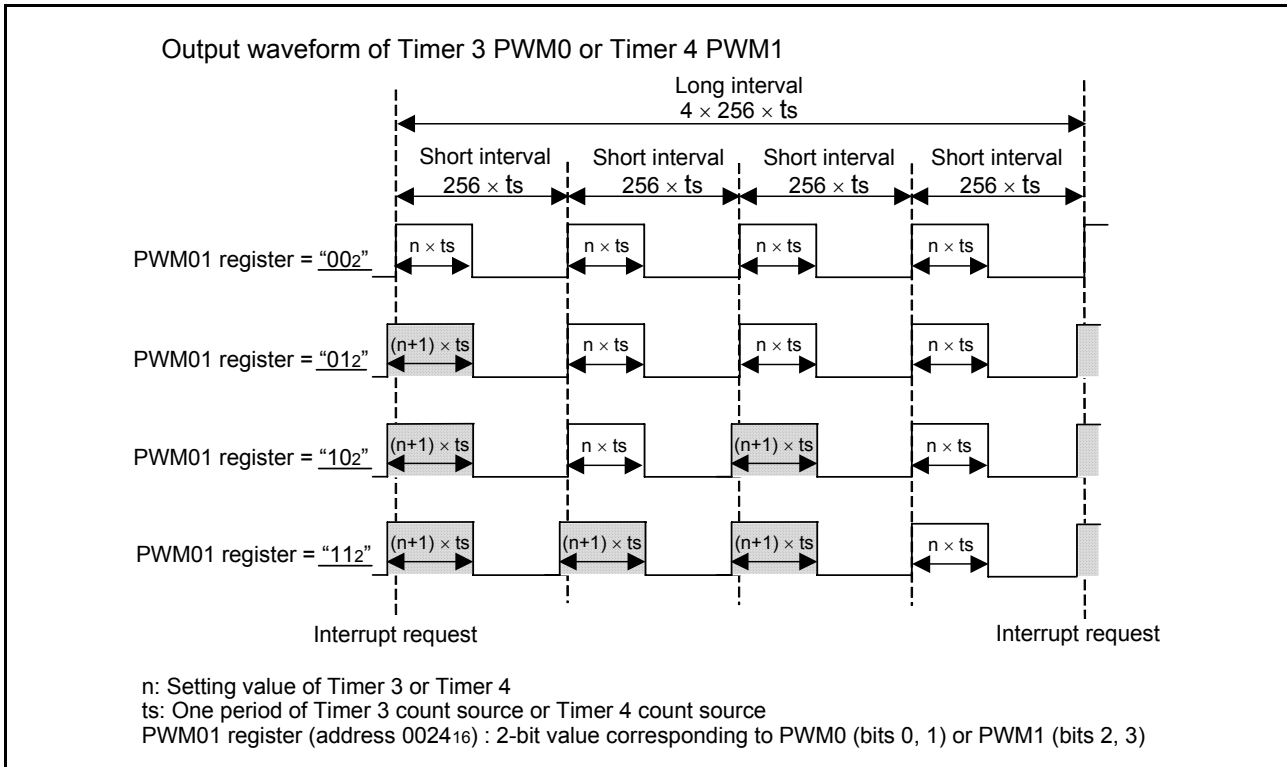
Output waveform of Timer 3 PWM0 or Timer 4 PWM1

Long interval
$4 \times 256 \times$ ts

Short interval
$256 \times$ ts

Short interval
$256 \times$ ts

Short interval
$256 \times$ ts

Short interval
$256 \times$ ts

PWM01 register = "$00_2$"

$n \times$ ts

$n \times$ ts

$n \times$ ts

$n \times$ ts

PWM01 register = "$01_2$"

$(n+1) \times$ ts

$n \times$ ts

$n \times$ ts

$n \times$ ts

PWM01 register = "$10_2$"

$(n+1) \times$ ts

$n \times$ ts

$(n+1) \times$ ts

$n \times$ ts

PWM01 register = "$11_2$"

$(n+1) \times$ ts

$(n+1) \times$ ts

$(n+1) \times$ ts

$n \times$ ts

Interrupt request

Interrupt request

n: Setting value of Timer 3 or Timer 4
ts: One period of Timer 3 count source or Timer 4 count source
PWM01 register (address $0024_{16}$) : 2-bit value corresponding to PWM0 (bits 0, 1) or PWM1 (bits 2, 3)